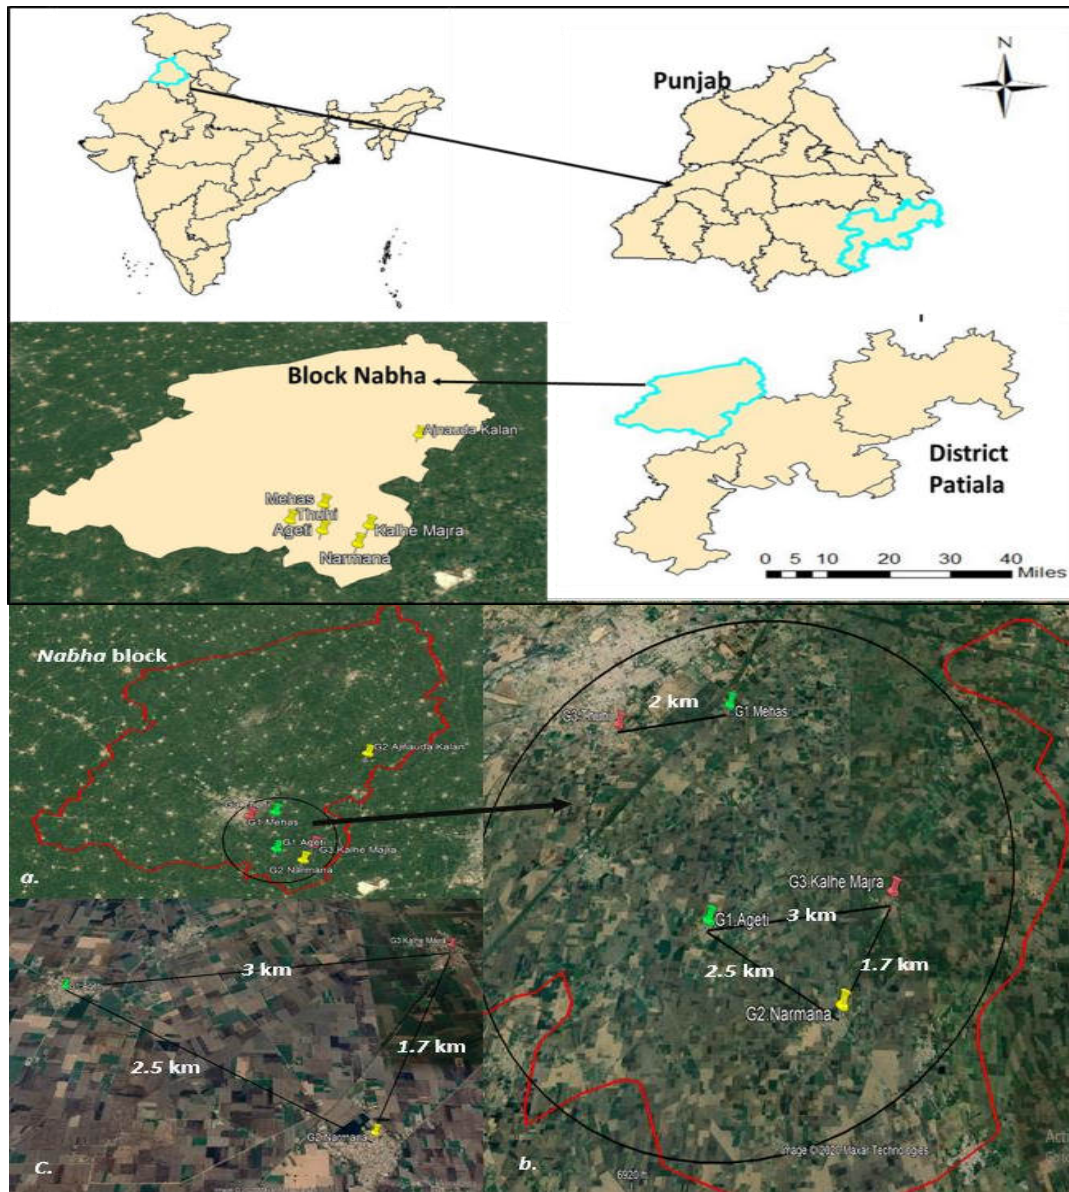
N

Punjab

Block Nabha

Ajnauda Kalan

Mehas
Thuhi
Ageti
Kalhe Majra
Narmana

District Patiala

0 5 10 20 30 40 Miles

Nabha block

G2 Ajnauda Kalan

G3 Thuhi
G1 Mehas
G1 Ageti
G3 Kalhe Majra
G2 Narmana

a.

G3 Thuhi
2 km
G1 Mehas

G3 Kalhe Majra
G1 Ageti
3 km
2.5 km
1.7 km
G2 Narmana

Image © 2020 Maxar Technologies

6920 ft

b.

G1 Ageti
3 km
G3 Kalhe Majra
2.5 km
1.7 km
G2 Narmana

c.